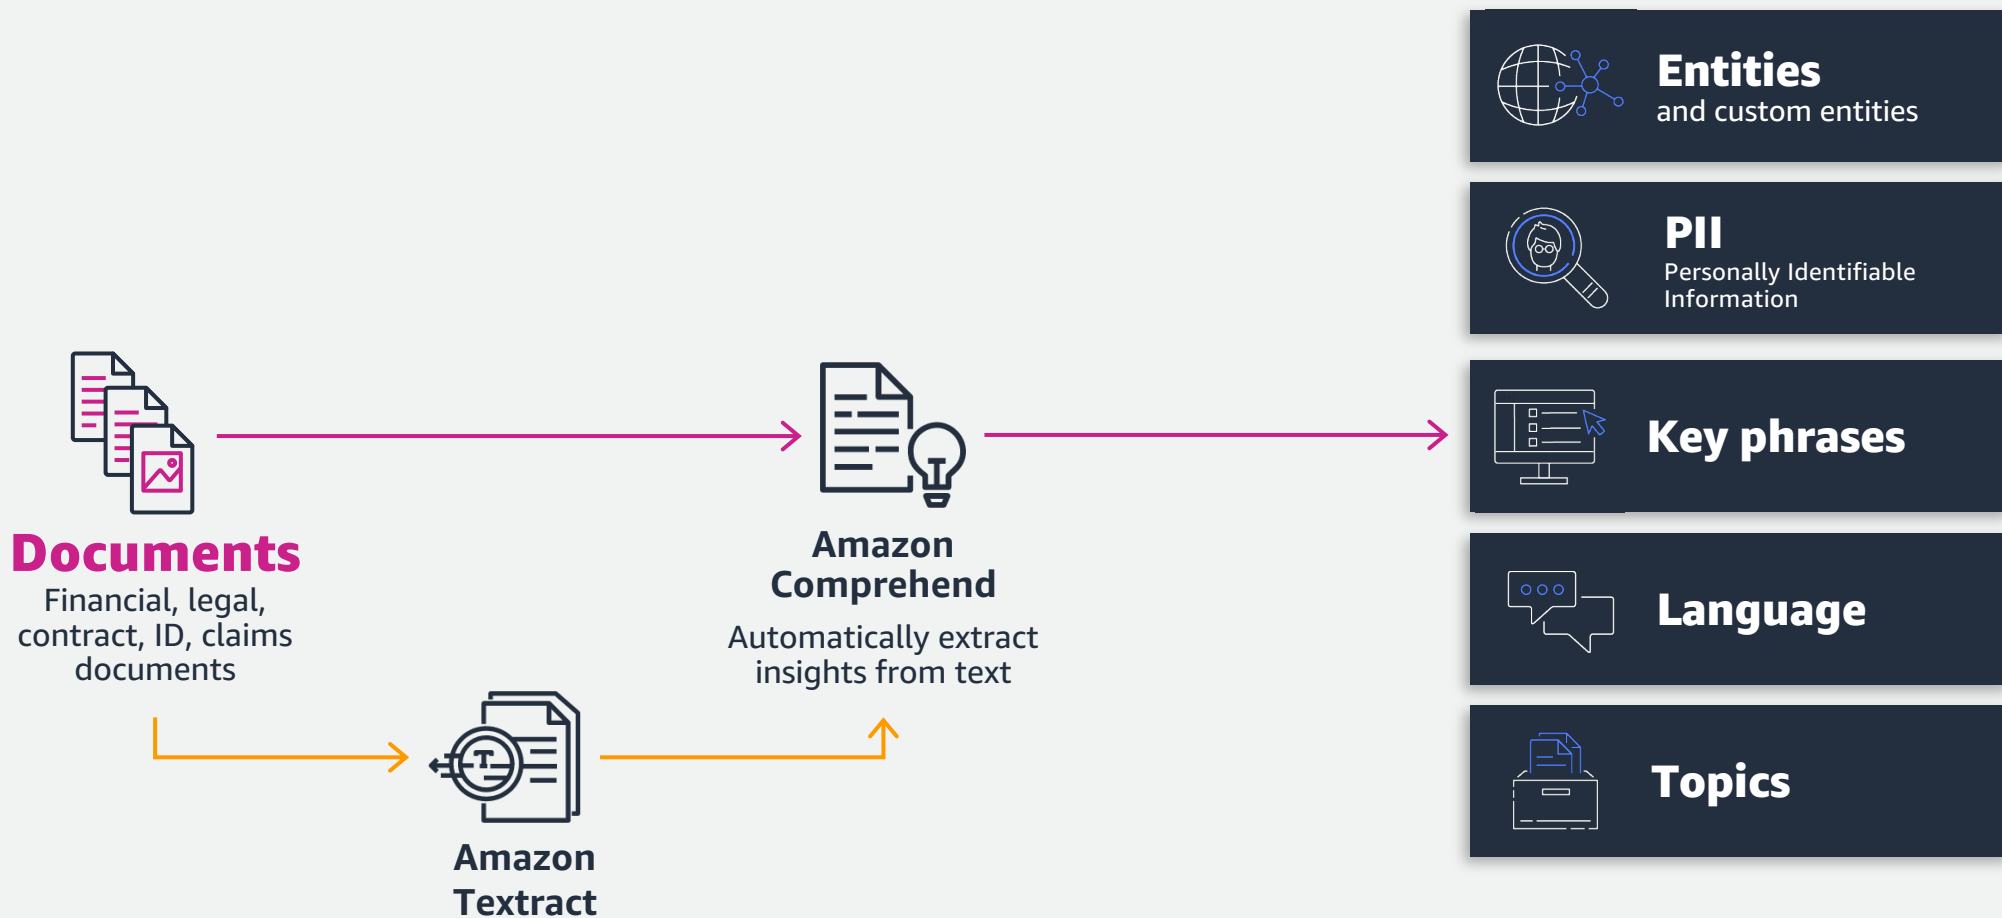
Documents
Financial, legal, contract, ID, claims documents

Amazon Comprehend
Automatically extract insights from text

Amazon Textract

Entities
and custom entities

PII
Personally Identifiable Information

Key phrases

Language

Topics